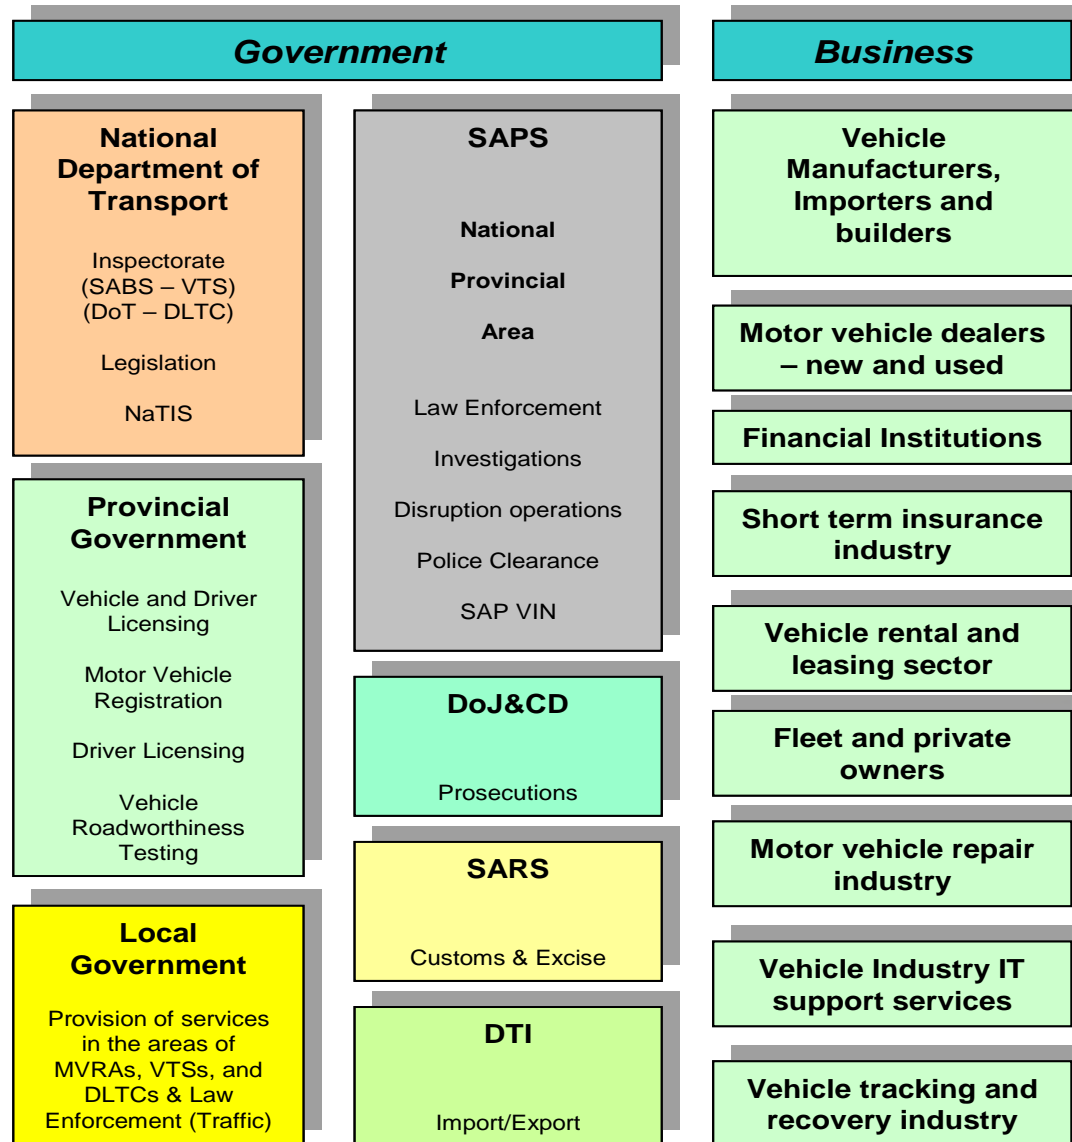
Government

Business

National Department of Transport

Inspectorate (SABS – VTS) (DoT – DLTC)

Legislation

NaTIS

Provincial Government

Vehicle and Driver Licensing

Motor Vehicle Registration

Driver Licensing

Vehicle Roadworthiness Testing

Local Government

Provision of services in the areas of MVRAs, VTSs, and DLTCs & Law Enforcement (Traffic)

SAPS

National

Provincial

Area

Law Enforcement

Investigations

Disruption operations

Police Clearance

SAP VIN

DoJ&CD

Prosecutions

SARS

Customs & Excise

DTI

Import/Export

Vehicle Manufacturers, Importers and builders

Motor vehicle dealers – new and used

Financial Institutions

Short term insurance industry

Vehicle rental and leasing sector

Fleet and private owners

Motor vehicle repair industry

Vehicle Industry IT support services

Vehicle tracking and recovery industry